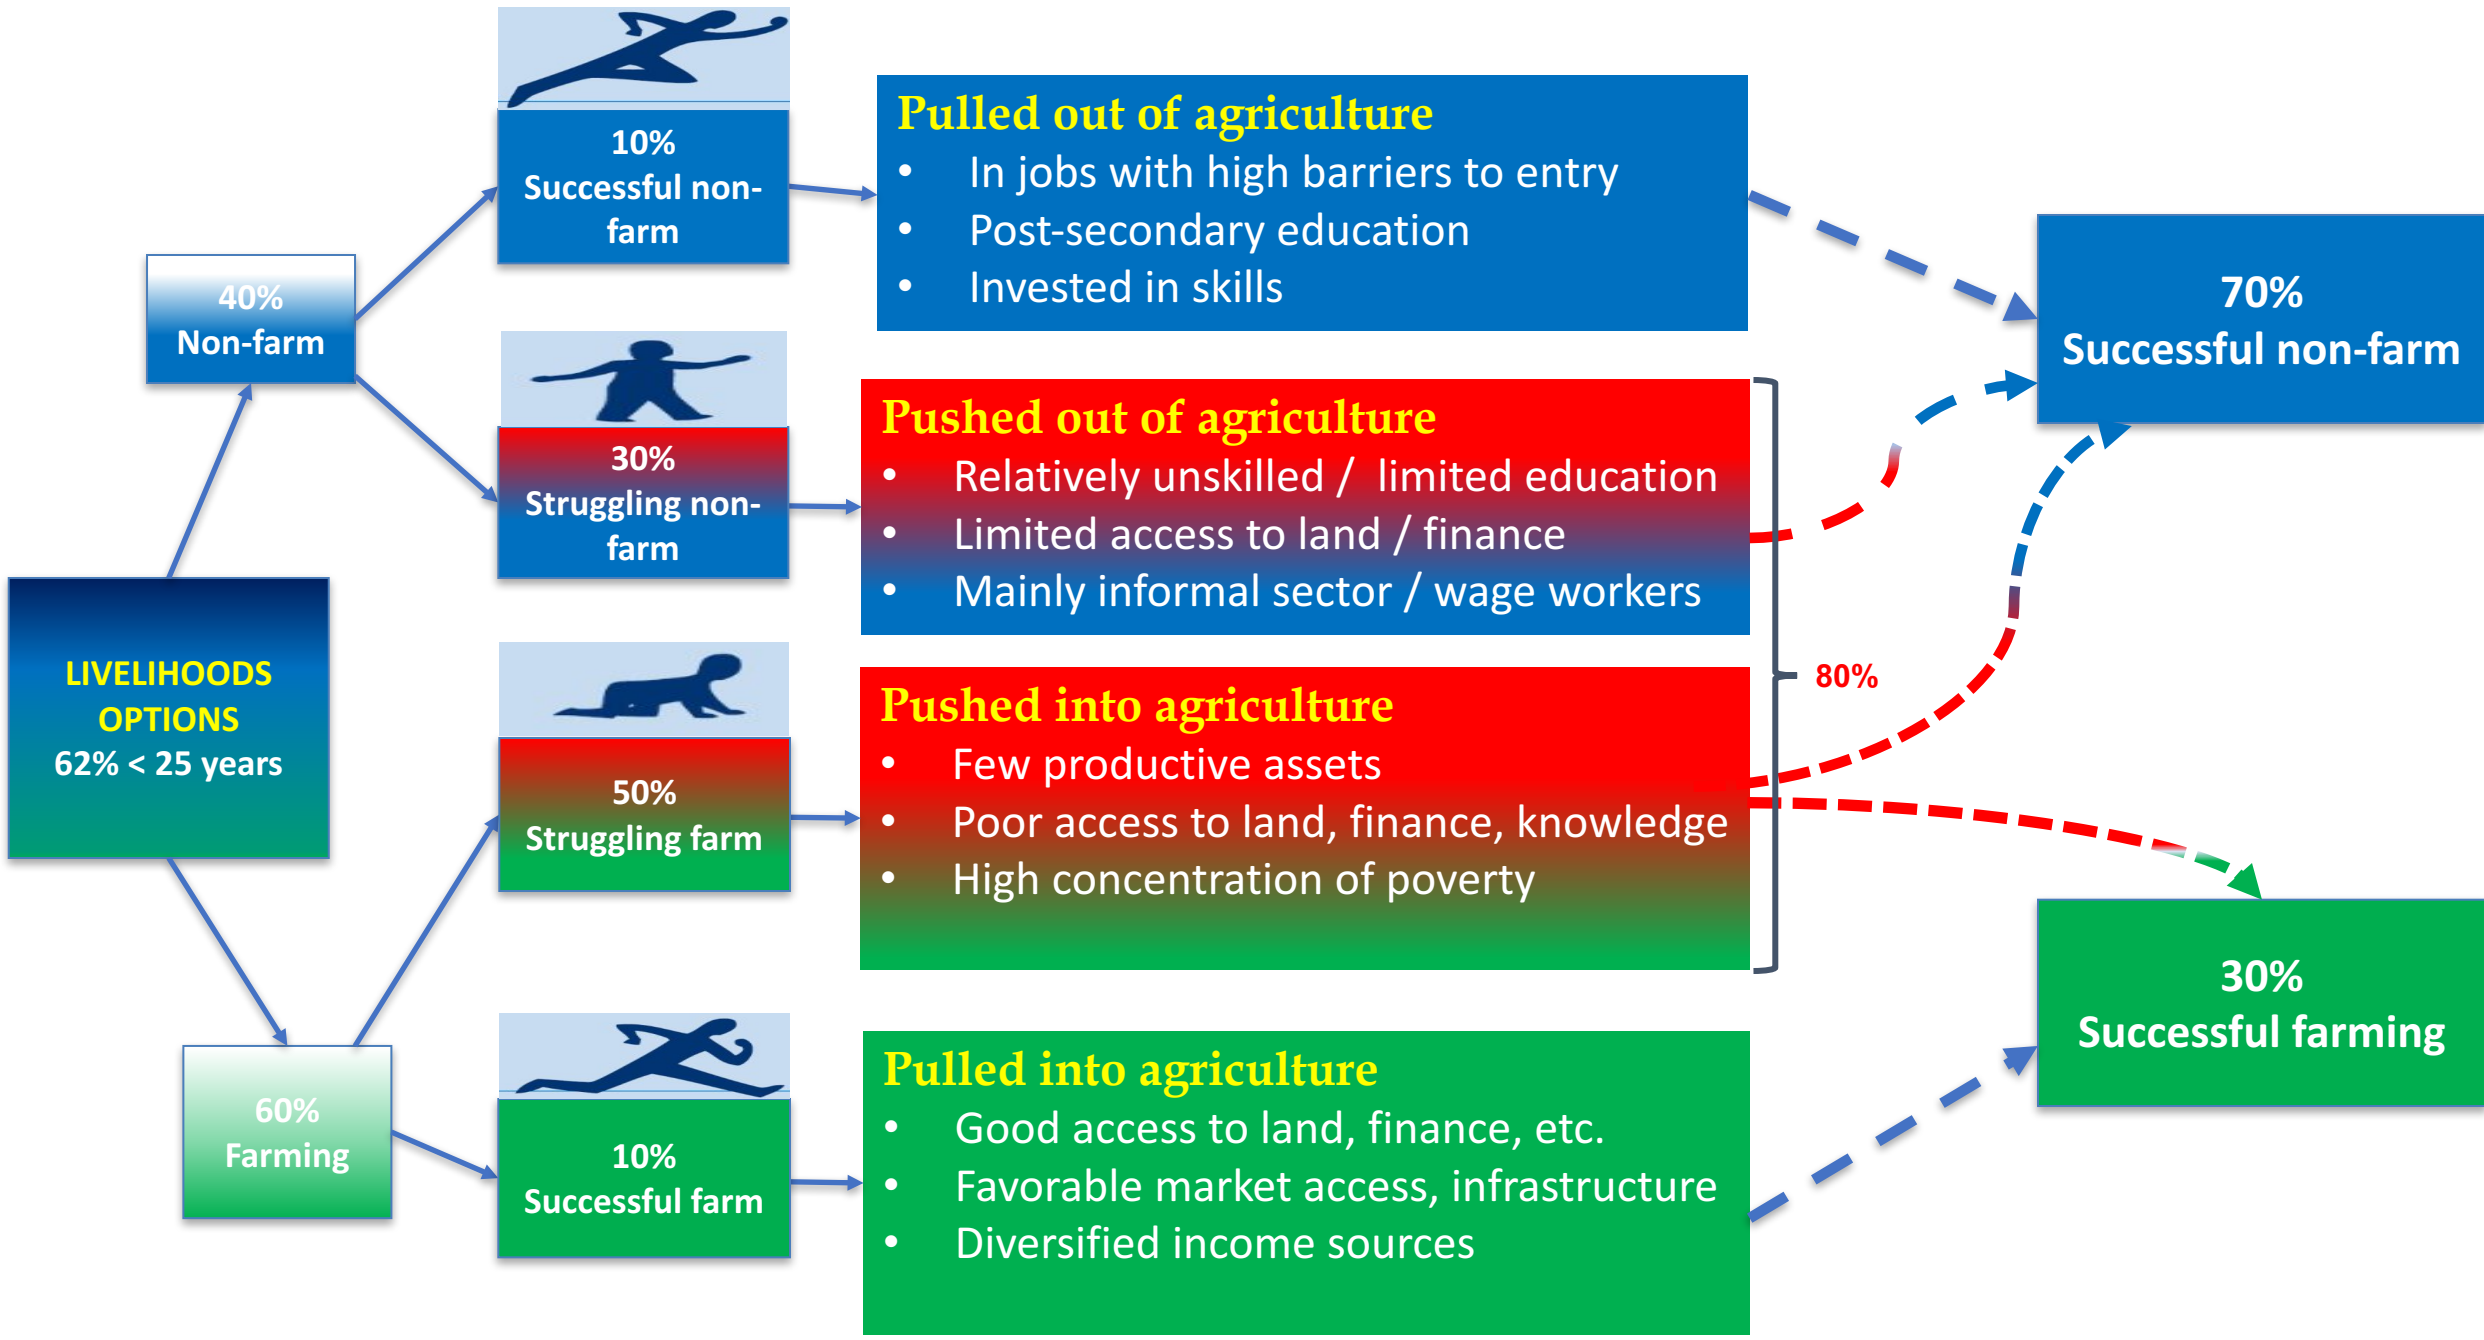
LIVELIHOODS OPTIONS
62% < 25 years

40%
Non-farm

60%
Farming

10%
Successful non-farm

30%
Struggling non-farm

50%
Struggling farm

10%
Successful farm

Pulled out of agriculture
• In jobs with high barriers to entry
• Post-secondary education
• Invested in skills

Pushed out of agriculture
• Relatively unskilled / limited education
• Limited access to land / finance
• Mainly informal sector / wage workers

Pushed into agriculture
• Few productive assets
• Poor access to land, finance, knowledge
• High concentration of poverty

Pulled into agriculture
• Good access to land, finance, etc.
• Favorable market access, infrastructure
• Diversified income sources

80%

70%
Successful non-farm

30%
Successful farming